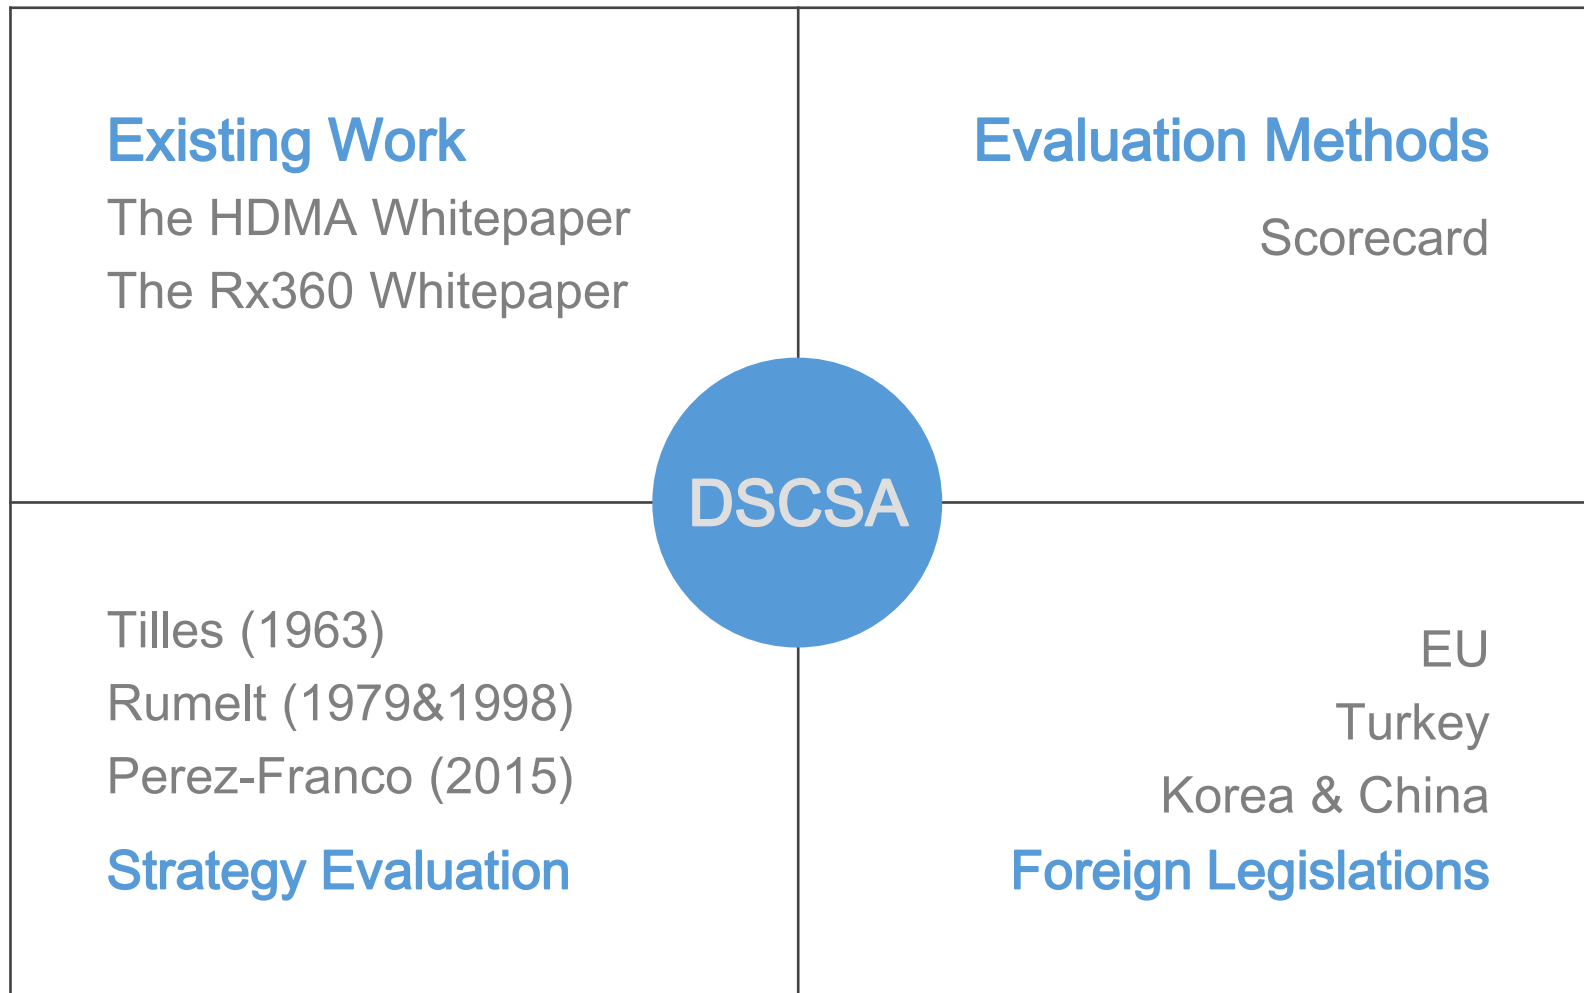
Existing Work
The HDMA Whitepaper
The Rx360 Whitepaper

Evaluation Methods
Scorecard

DSCSA

Tilles (1963)
Rumelt (1979&1998)
Perez-Franco (2015)
Strategy Evaluation

EU
Turkey
Korea & China
Foreign Legislations